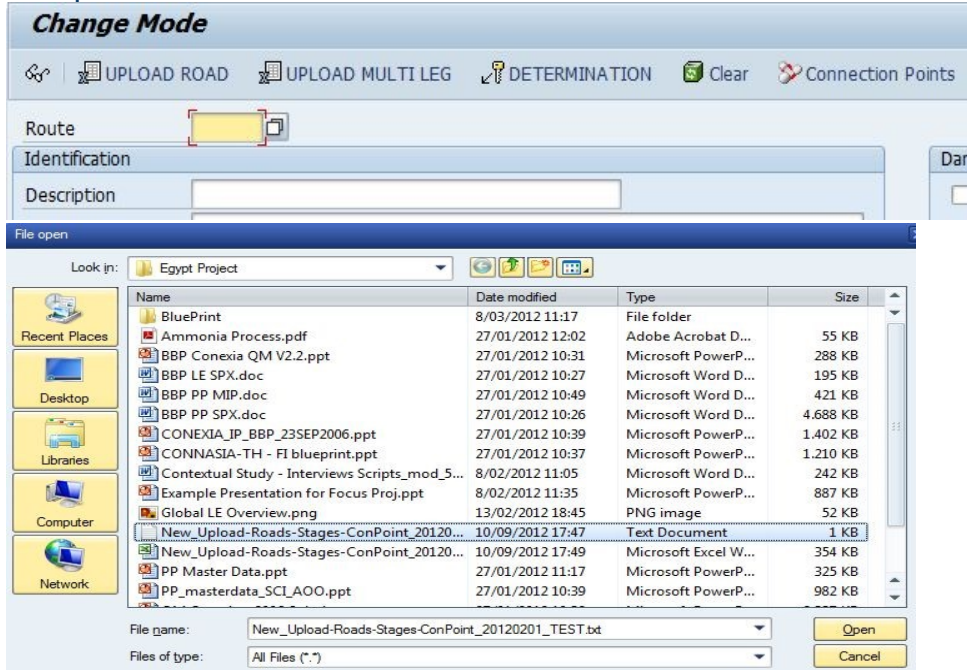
Change Mode

UPLOAD ROAD UPLOAD MULTI LEG DETERMINATION Clear Connection Points

Route

Identification

Dar

Description

File open

Look in: Egypt Project

Recent Places

Desktop

Libraries

Computer

Network

| Name | Date modified | Type | Size |
|---|---|---|---|
| BluePrint | 8/03/2012 11:17 | File folder | |
| Ammonia Process.pdf | 27/01/2012 12:02 | Adobe Acrobat D... | 55 KB |
| BBP Conexia QM V2.2.ppt | 27/01/2012 10:31 | Microsoft PowerP... | 288 KB |
| BBP LE SPX.doc | 27/01/2012 10:27 | Microsoft Word D... | 195 KB |
| BBP PP MIP.doc | 27/01/2012 10:49 | Microsoft Word D... | 421 KB |
| BBP PP SPX.doc | 27/01/2012 10:26 | Microsoft Word D... | 4.688 KB |
| CONEXIA_IP_BBP_23SEP2006.ppt | 27/01/2012 10:39 | Microsoft PowerP... | 1.402 KB |
| CONNASIA-TH - FI blueprint.ppt | 27/01/2012 10:37 | Microsoft PowerP... | 1.210 KB |
| Contextual Study - Interviews Scripts_mod_5... | 8/02/2012 11:05 | Microsoft Word D... | 242 KB |
| Example Presentation for Focus Proj.ppt | 8/02/2012 11:35 | Microsoft PowerP... | 887 KB |
| Global LE Overview.png | 13/02/2012 18:45 | PNG image | 52 KB |
| New_Upload-Roads-Stages-ConPoint_20120... | 10/09/2012 17:47 | Text Document | 1 KB |
| New_Upload-Roads-Stages-ConPoint_20120... | 10/09/2012 17:49 | Microsoft Excel W... | 354 KB |
| PP Master Data.ppt | 27/01/2012 11:17 | Microsoft PowerP... | 325 KB |
| PP_masterdata_SCI_AOO.ppt | 27/01/2012 10:39 | Microsoft PowerP... | 982 KB |

File name: New_Upload-Roads-Stages-ConPoint_20120201_TEST.txt

Open

Files of type: All Files (*.*)

Cancel